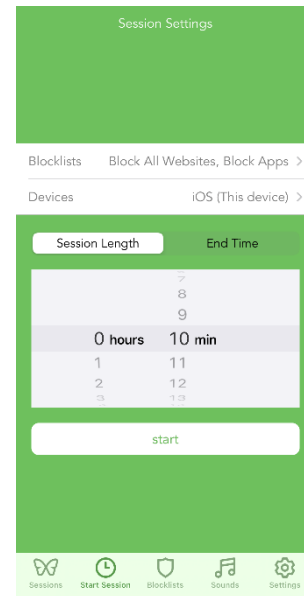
Session Settings

Blocklists Block All Websites, Block Apps >

Devices iOS (This device) >

Session Length End Time

7
8
9
0 hours 10 min
1 11
2 12
3 13

start

Sessions Start Session Blocklists Sounds Settings